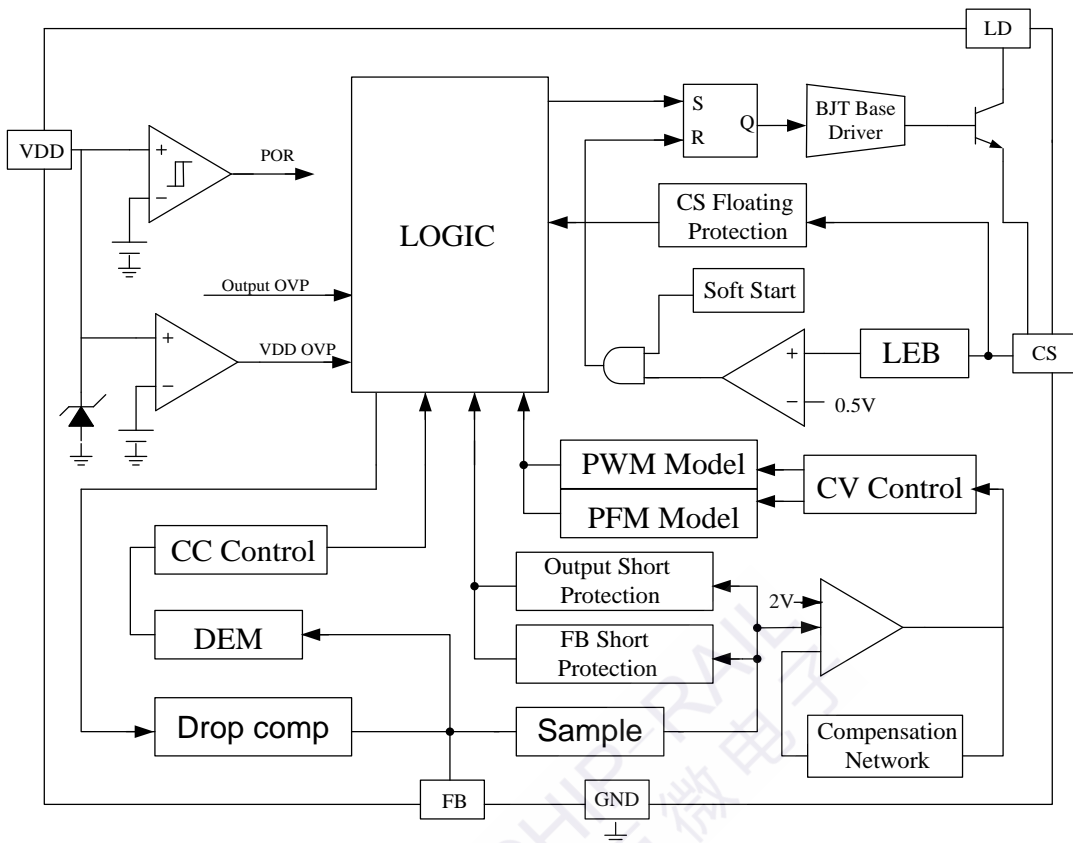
LD

VDD

+

−

POR

LOGIC

S

R

Q

BJT Base Driver

CS Floating Protection

Soft Start

Output OVP

+

−

VDD OVP

+

−

LEB

CS

0.5V

PWM Model

PFM Model

CV Control

CC Control

DEM

Output Short Protection

FB Short Protection

2V

Drop comp

Sample

Compensation Network

FB

GND